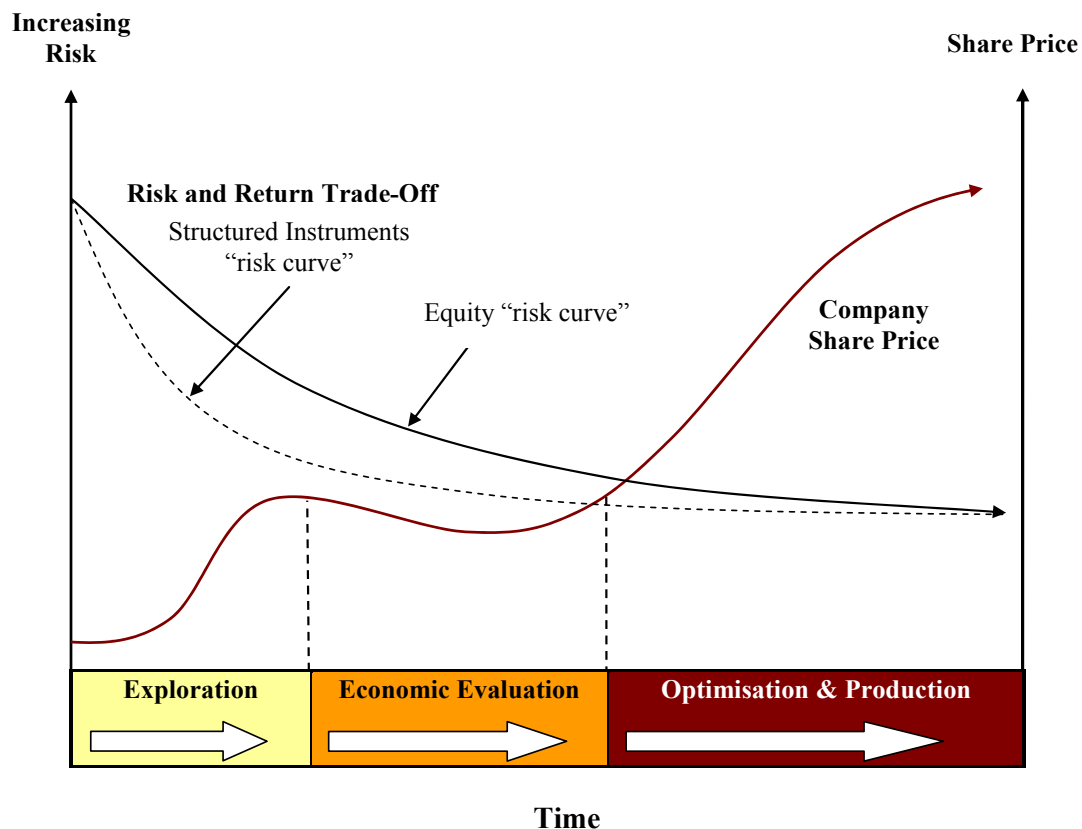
Increasing Risk

Share Price

Risk and Return Trade-Off

Structured Instruments "risk curve"

Equity "risk curve"

Company Share Price

Exploration

Economic Evaluation

Optimisation & Production

Time